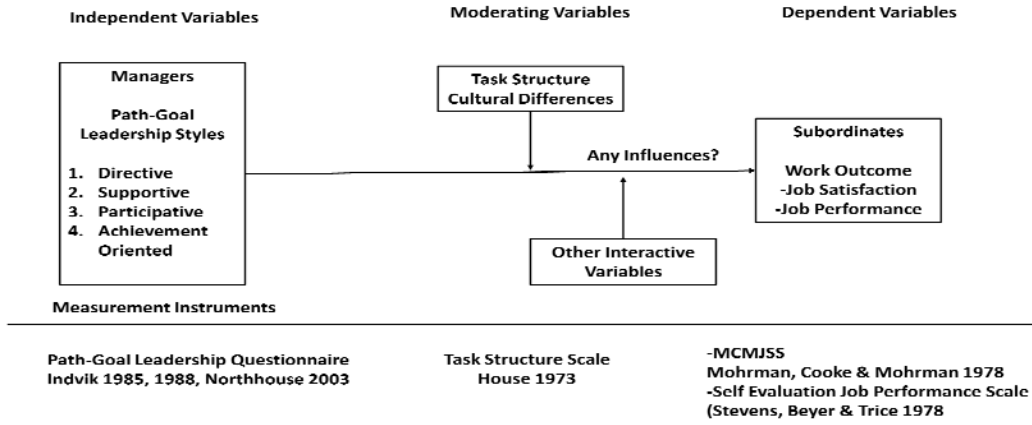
Independent Variables

Moderating Variables

Dependent Variables

Managers

Path-Goal Leadership Styles

1. Directive
2. Supportive
3. Participative
4. Achievement Oriented

Task Structure
Cultural Differences

Any Influences?

Other Interactive Variables

Subordinates

Work Outcome
-Job Satisfaction
-Job Performance

Measurement Instruments

Path-Goal Leadership Questionnaire
Indvik 1985, 1988, Northhouse 2003

Task Structure Scale
House 1973

-MCMJSS
Mohrman, Cooke & Mohrman 1978
-Self Evaluation Job Performance Scale
(Stevens, Beyer & Trice 1978